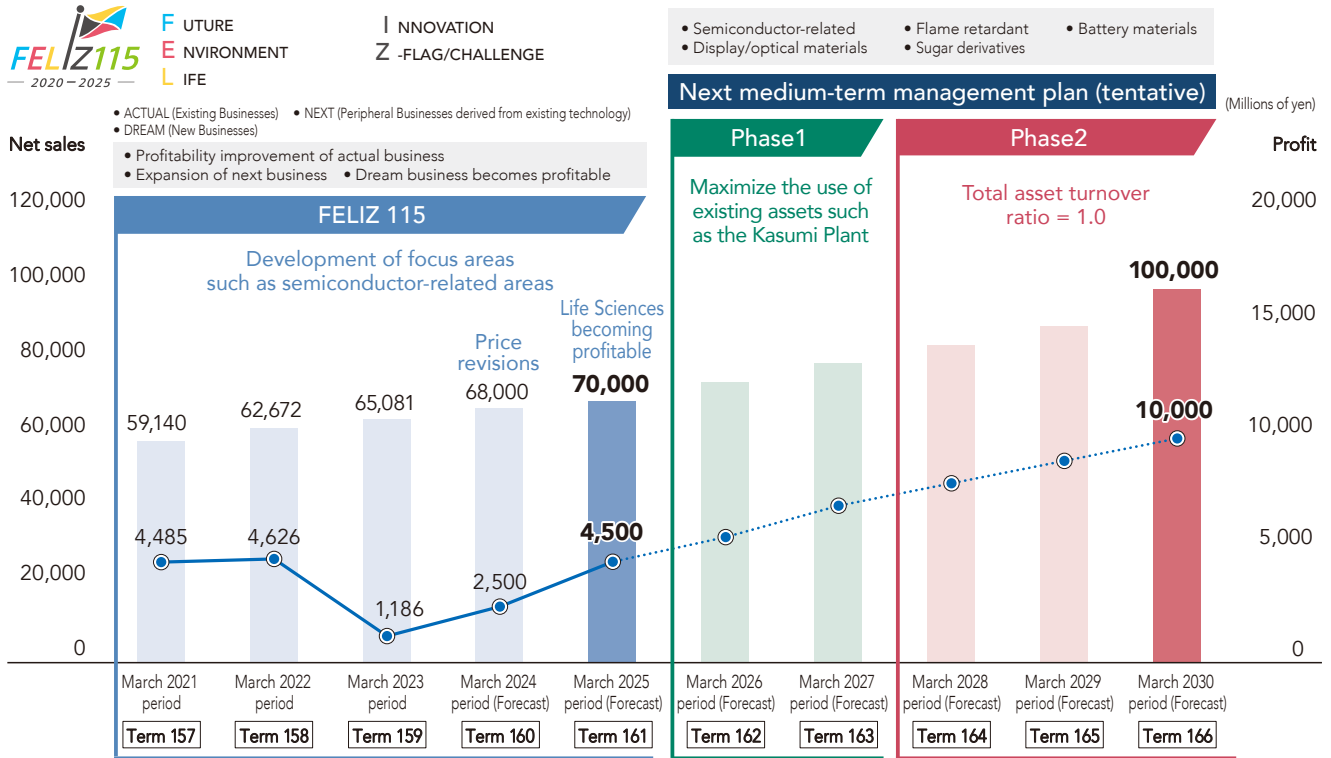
FELIZ115
— 2020 — 2025 —

F UTURE
E NVIRONMENT
L IFE
I NNOVATION
Z -FLAG/CHALLENGE

• Semiconductor-related • Flame retardant • Battery materials
• Display/optical materials • Sugar derivatives

Next medium-term management plan (tentative)

(Millions of yen)

• ACTUAL (Existing Businesses) • NEXT (Peripheral Businesses derived from existing technology)
• DREAM (New Businesses)

Net sales

• Profitability improvement of actual business
• Expansion of next business • Dream business becomes profitable

Phase1

Phase2

Profit

120,000
100,000
80,000
60,000
40,000
20,000
0

20,000
15,000
10,000
5,000
0

FELIZ 115

Development of focus areas such as semiconductor-related areas

Price revisions

Life Sciences becoming profitable

Maximize the use of existing assets such as the Kasumi Plant

Total asset turnover ratio = 1.0

59,140
62,672
65,081
68,000
70,000
100,000

4,485
4,626
1,186
2,500
4,500
10,000

March 2021 period
March 2022 period
March 2023 period
March 2024 period (Forecast)
March 2025 period (Forecast)
March 2026 period (Forecast)
March 2027 period (Forecast)
March 2028 period (Forecast)
March 2029 period (Forecast)
March 2030 period (Forecast)

Term 157
Term 158
Term 159
Term 160
Term 161
Term 162
Term 163
Term 164
Term 165
Term 166